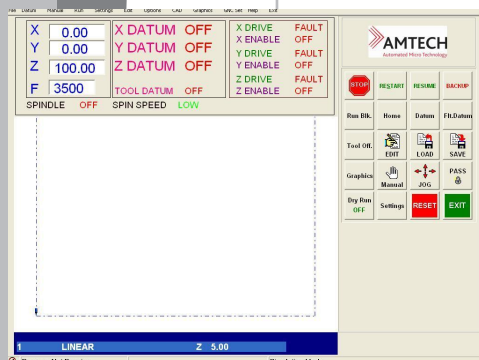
File Datum Manual Run Settings Edit Options CAD Graphics GR. Set Help Exit

| X | 0.00 | X DATUM | OFF | X DRIVE | FAULT |
|---|---|---|---|---|---|
| Y | 0.00 | Y DATUM | OFF | X ENABLE | OFF |
| Z | 100.00 | Z DATUM | OFF | Y DRIVE | FAULT |
| F | 3500 | TOOL DATUM | OFF | Y ENABLE | OFF |
| | | | | Z DRIVE | FAULT |
| | | | | Z ENABLE | OFF |

SPINDLE OFF SPIN SPEED LOW

AMTECH
Automated Micro Technology

STOP RESTART RESUME BACKUP
Run Blk. Home Datum Flt.Datum
Tool Off. EDIT LOAD SAVE
Graphics Manual JOG PASS
Dry Run OFF Settings RESET EXIT

1 LINEAR Z 5.00